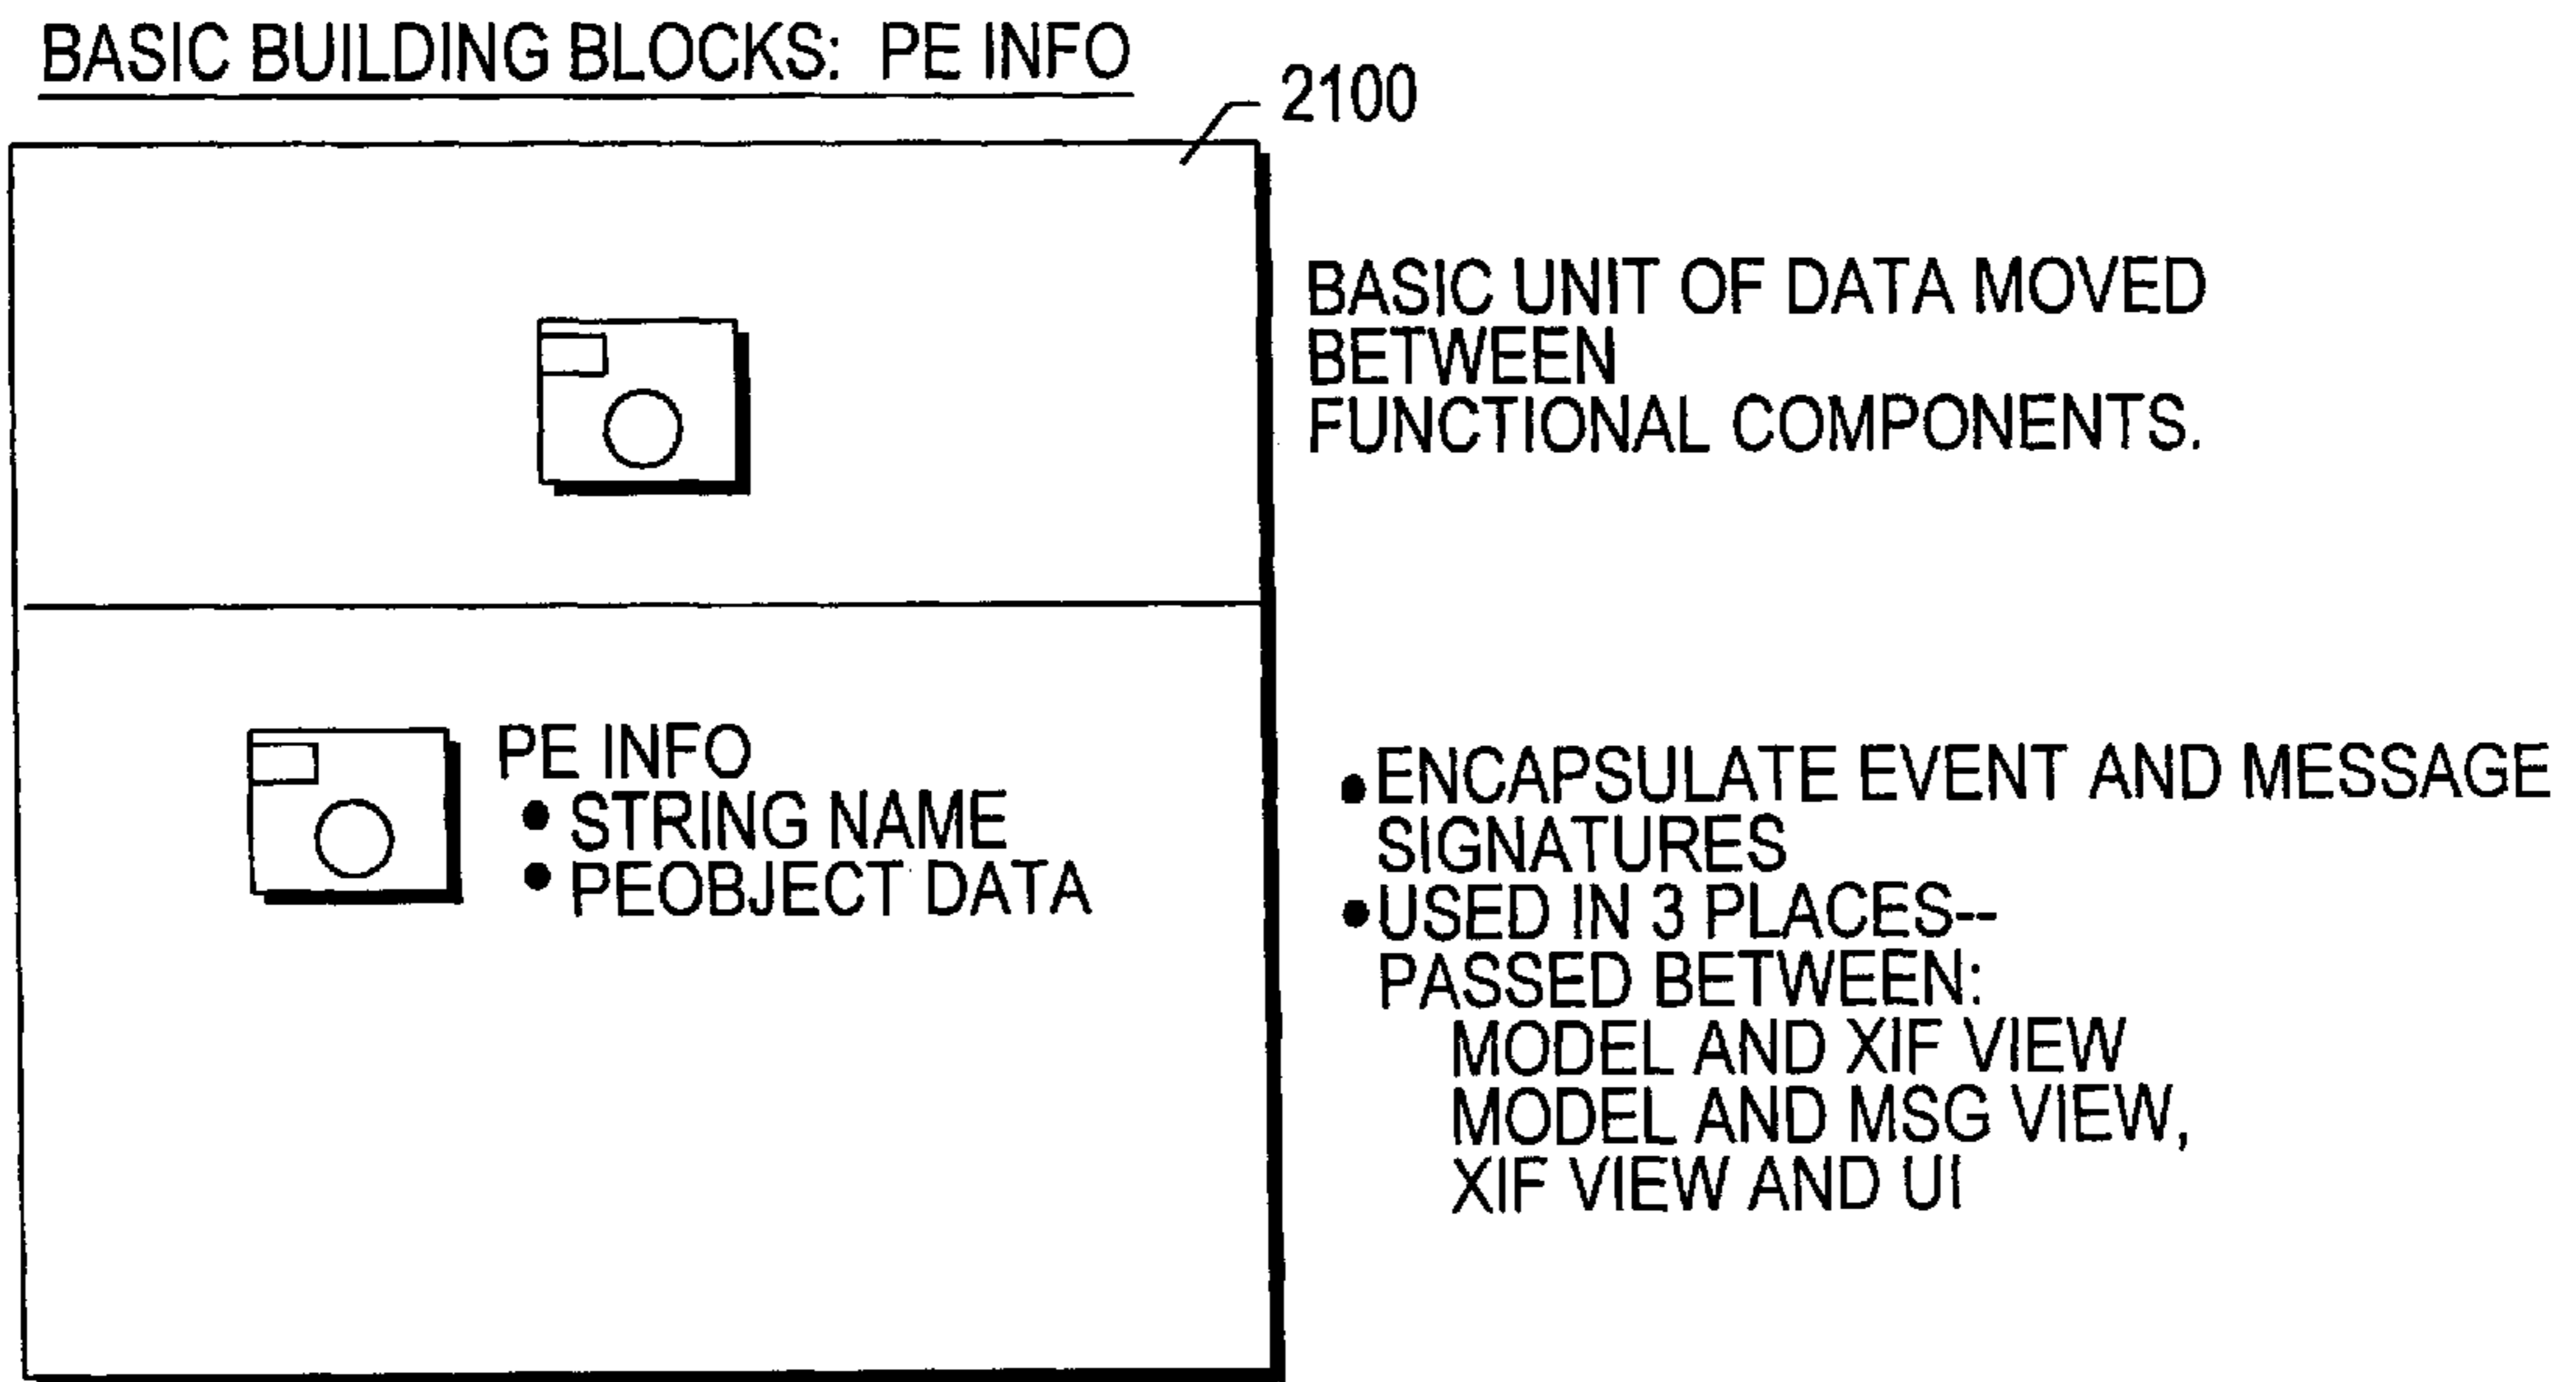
BASIC BUILDING BLOCKS: PE INFO

2100

PE INFO
• STRING NAME
• PEOBJECT DATA

BASIC UNIT OF DATA MOVED BETWEEN FUNCTIONAL COMPONENTS.

• ENCAPSULATE EVENT AND MESSAGE SIGNATURES
• USED IN 3 PLACES-- PASSED BETWEEN:
MODEL AND XIF VIEW
MODEL AND MSG VIEW,
XIF VIEW AND UI